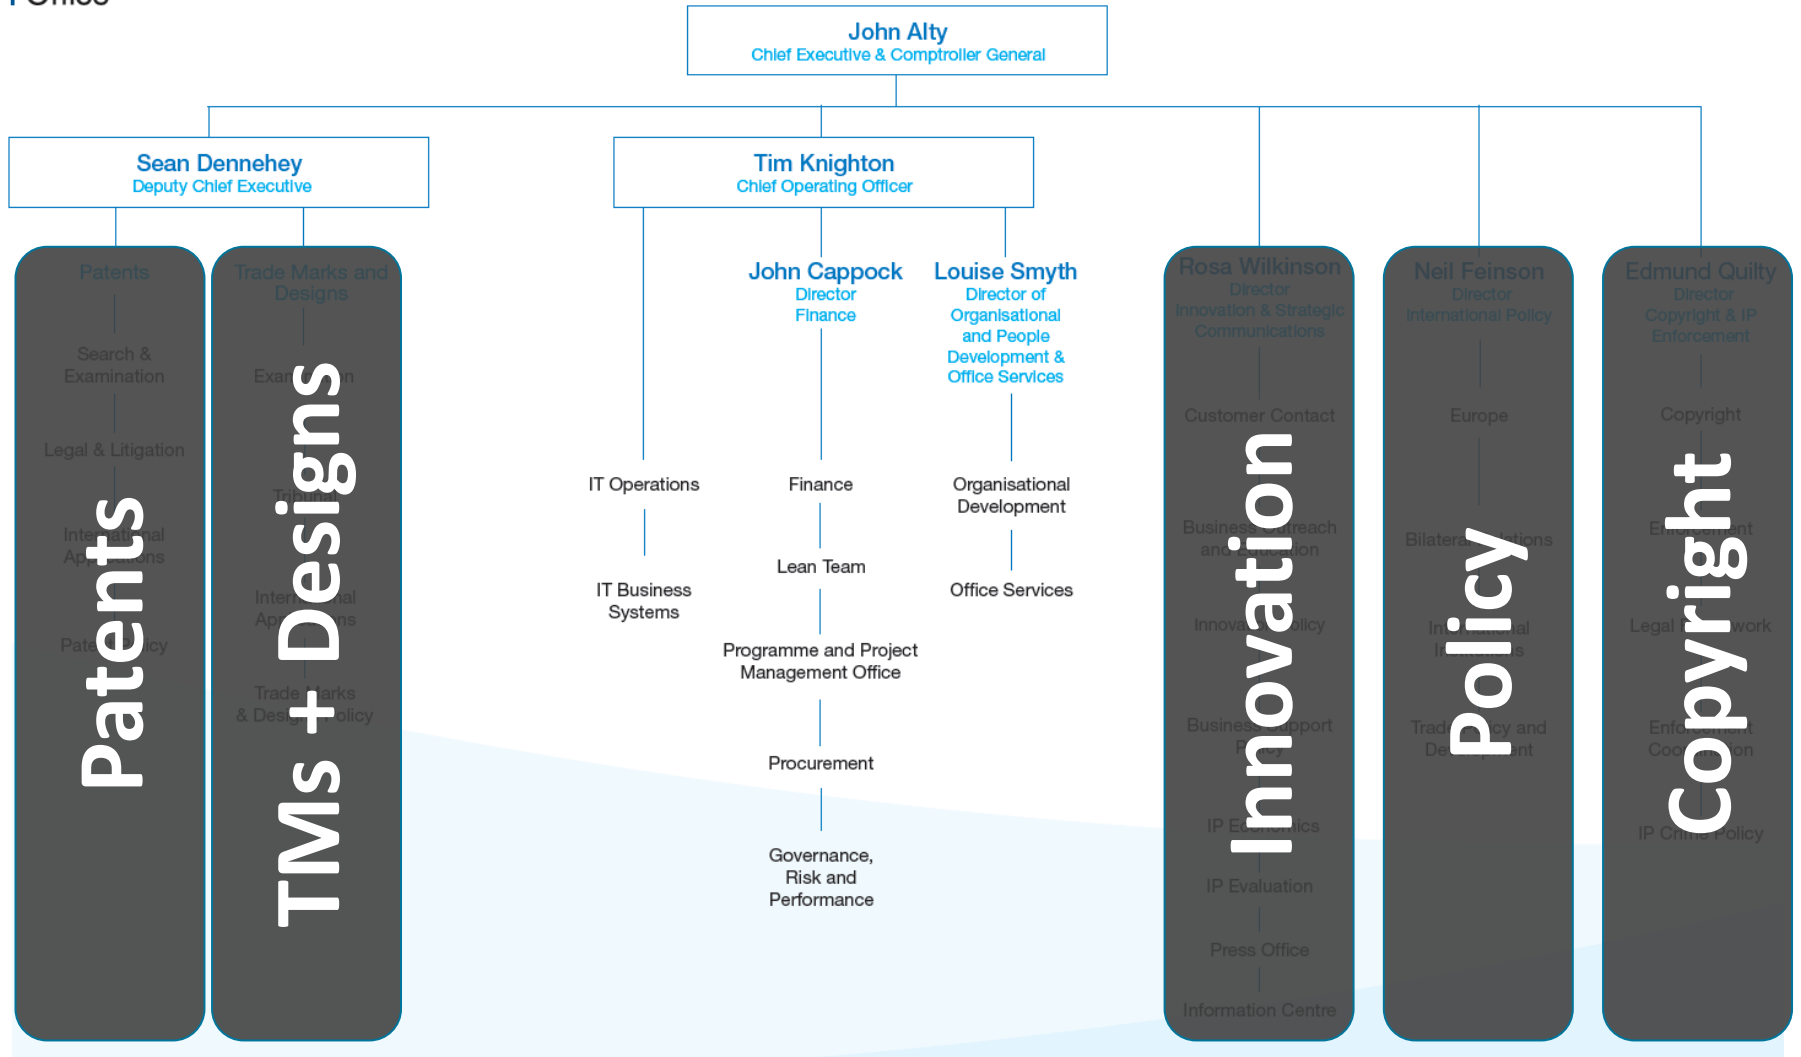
John Alty
Chief Executive & Comptroller General

Sean Dennehey
Deputy Chief Executive

Tim Knighton
Chief Operating Officer

Patents

Search & Examination

Legal & Litigation

International Applications

Patents Policy

Patents

Trade Marks and Designs

Examination

Tribunal

International Applications

Trade Marks & Designs Policy

TMs + Designs

John Cappock
Director Finance

Louise Smyth
Director of Organisational and People Development & Office Services

IT Operations

IT Business Systems

Finance

Lean Team

Programme and Project Management Office

Procurement

Governance, Risk and Performance

Organisational Development

Office Services

Rosa Wilkinson
Director
Innovation & Strategic Communications

Customer Contact

Business Outreach and Education

Innovation Policy

Business Support Policy

IP Economics

IP Evaluation

Press Office

Information Centre

Innovation

Neil Feinson
Director
International Policy

Europe

Bilateral Relations

International Institutions

Trade Policy and Development

Policy

Edmund Quilty
Director
Copyright & IP Enforcement

Copyright

Enforcement

Legal Framework

Enforcement Cooperation

IP Crime Policy

Copyright